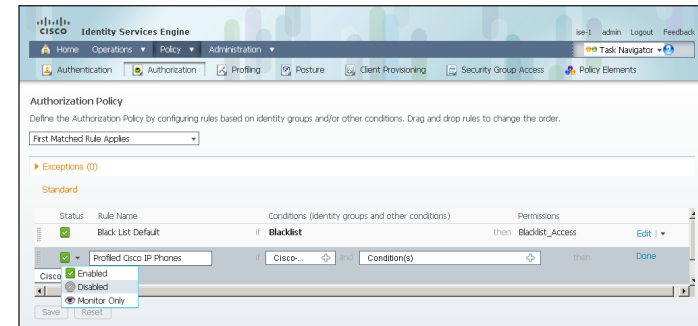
CISCO Identity Services Engine

ise-1 admin Logout Feedback

Home Operations ▼ Policy ▼ Administration ▼

Task Navigator ▼

Authentication Authorization Profiling Posture Client Provisioning Security Group Access Policy Elements

Authorization Policy

Define the Authorization Policy by configuring rules based on identity groups and/or other conditions. Drag and drop rules to change the order.

First Matched Rule Applies

▸ Exceptions (0)

Standard

| Status | Rule Name | | Conditions (identity groups and other conditions) | | Permissions | |
|---|---|---|---|---|---|---|
| ✓ | Black List Default | if | Blacklist | then | Blacklist_Access | Edit ▼ |
| ✓ ▼ | Profiled Cisco IP Phones | if | Cisco-... and Condition(s) | then | | Done |

Enabled
Disabled
Monitor Only

Cisco

Save Reset